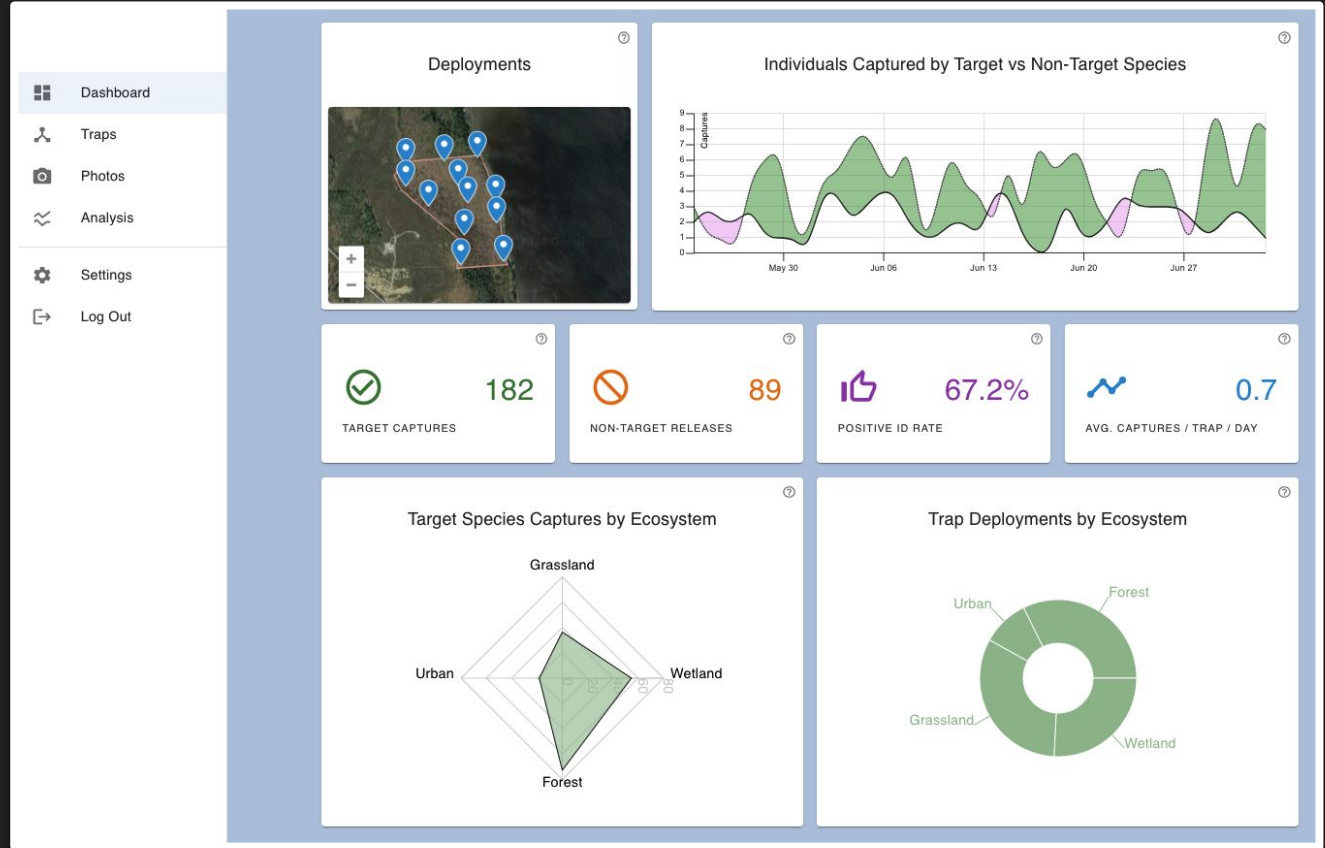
Dashboard
Traps
Photos
Analysis
Settings
Log Out

Deployments

+
−

Individuals Captured by Target vs Non-Target Species

Captures
9
8
7
6
5
4
3
2
1
0
May 30
Jun 06
Jun 13
Jun 20
Jun 27

182
TARGET CAPTURES

89
NON-TARGET RELEASES

67.2%
POSITIVE ID RATE

0.7
AVG. CAPTURES / TRAP / DAY

Target Species Captures by Ecosystem

Grassland
Urban
Wetland
Forest
0
20
40
60
80

Trap Deployments by Ecosystem

Urban
Forest
Grassland
Wetland